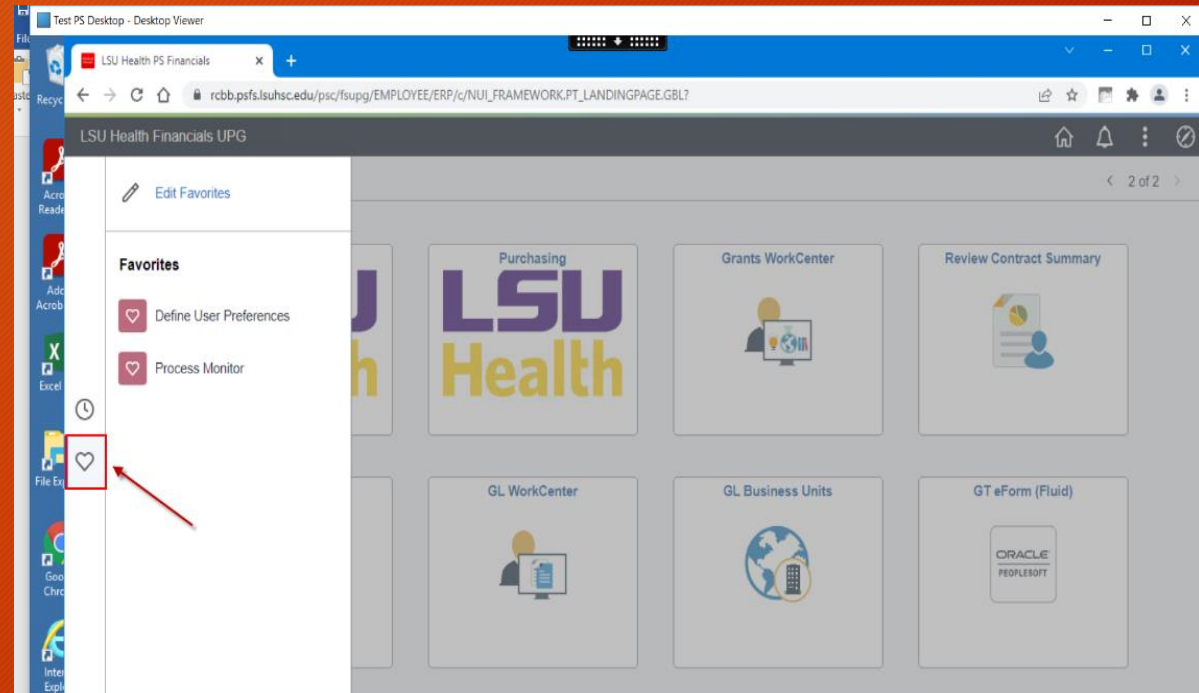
Test PS Desktop - Desktop Viewer

LSU Health PS Financials

rcbb.psfs.lsuhsc.edu/psc/fsupg/EMPLOYEE/ERP/c/NUI_FRAMEWORK.PT_LANDINGPAGE.GBL?

LSU Health Financials UPG

Edit Favorites

Favorites

Define User Preferences

Process Monitor

2 of 2

Purchasing

LSU Health

Grants WorkCenter

Review Contract Summary

GL WorkCenter

GL Business Units

GT eForm (Fluid)

ORACLE PEOPLESOFT

File

Recyc

Acro Reade

Ado Acrob

Excel

File Ex

Goo Chro

Inter Expl